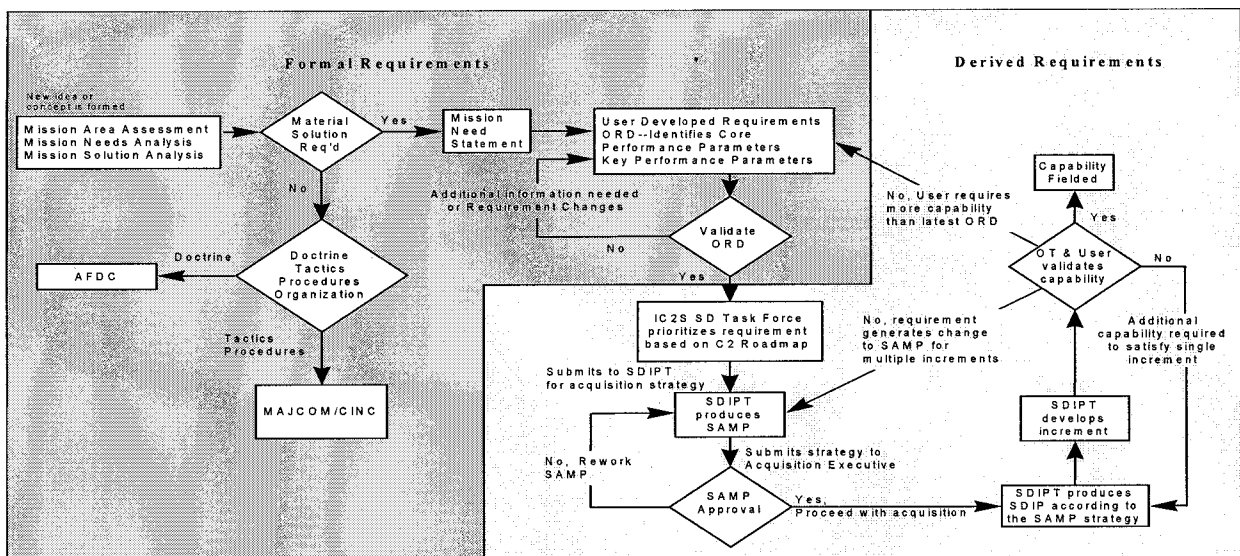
Formal Requirements

Derived Requirements

New idea or concept is formed

Mission Area Assessment
Mission Needs Analysis
Mission Solution Analysis

Material Solution Req'd

Yes

Mission Need Statement

User Developed Requirements
ORD--Identifies Core Performance Parameters
Key Performance Parameters

No

Additional information needed or Requirement Changes

No

Validate ORD

Yes

No, User requires more capability than latest ORD

Capability Fielded

Yes

OT & User validates capability

No

Doctrine

AFDC

Doctrine
Tactics
Procedures
Organization

Tactics
Procedures

MAJCOM/CINC

IC2S SD Task Force prioritizes requirement based on C2 Roadmap

No, requirement generates change to SAMP for multiple increments

Additional capability required to satisfy single increment

Submits to SDIPT for acquisition strategy

SDIPT produces SAMP

SDIPT develops increment

Submits strategy to Acquisition Executive

No, Rework SAMP

SAMP Approval

Yes, Proceed with acquisition

SDIPT produces SDIP according to the SAMP strategy